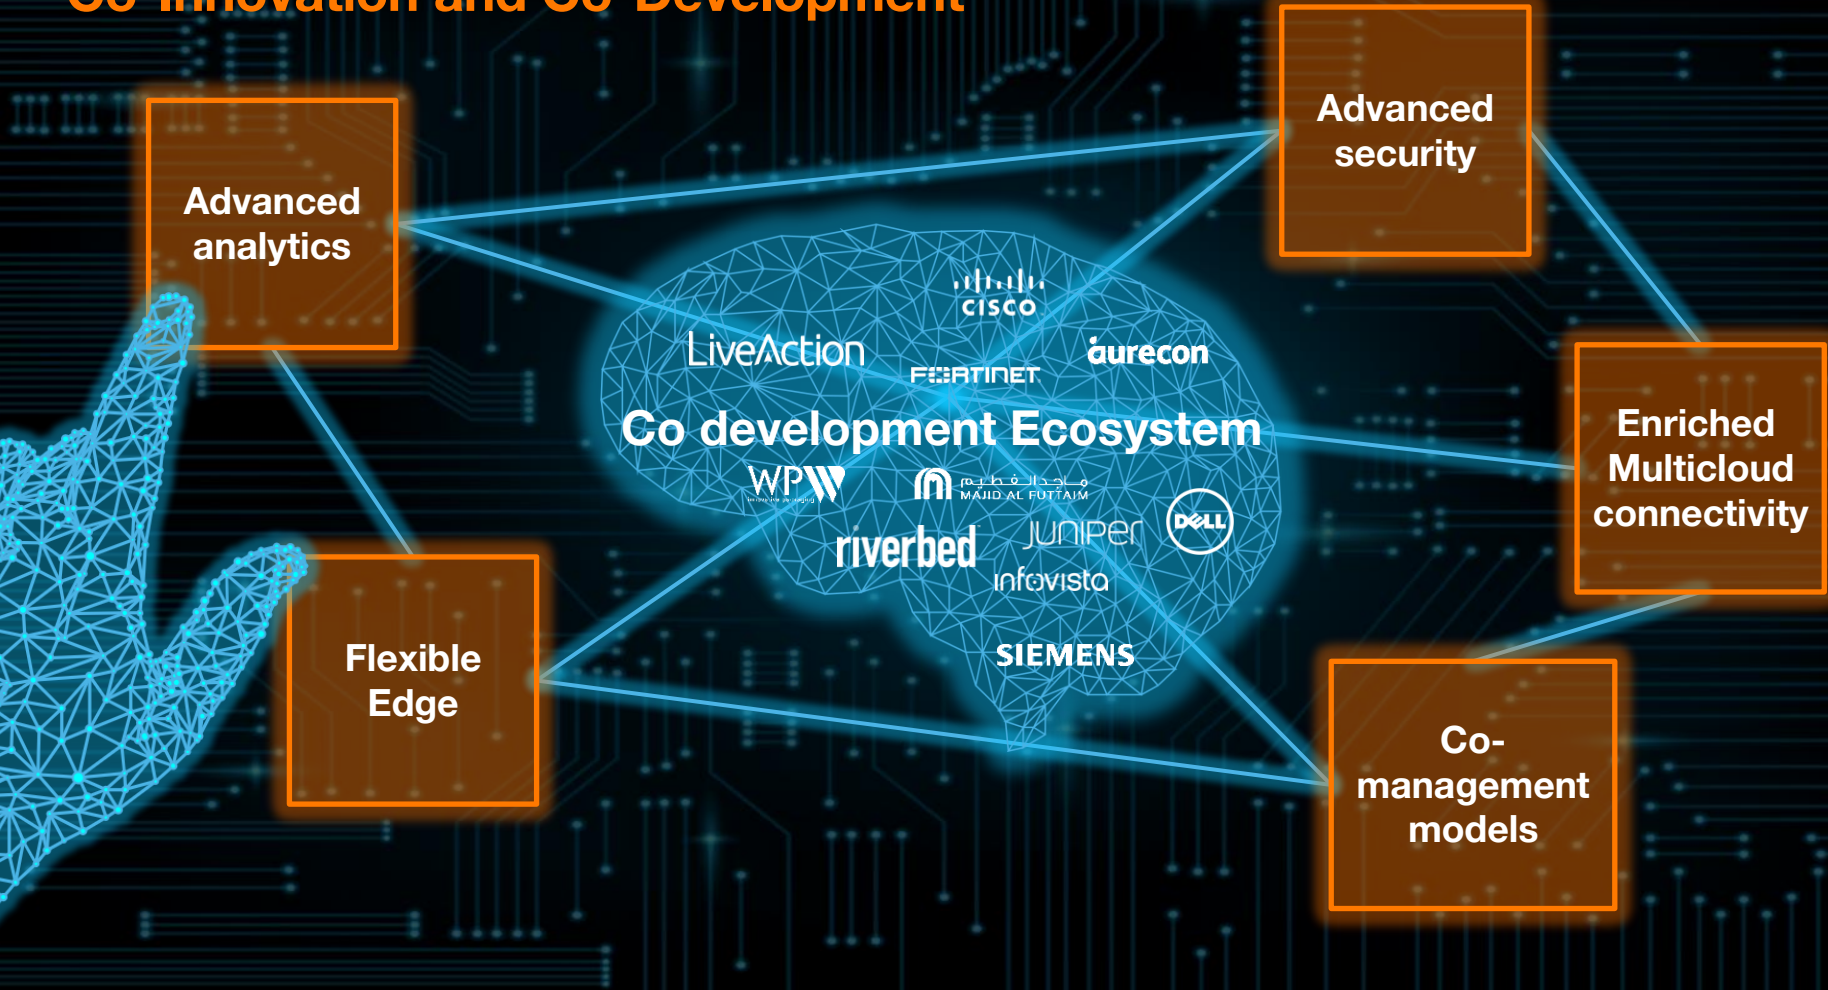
Co-Innovation and Co-Development

Advanced analytics

Advanced security

cisco

LiveAction

aurecon

FORTINET

Co development Ecosystem

WPP

ماجد الفطيم
MAJID AL FUTTAIM

DELL

riverbed

JUNIPer

Infovista

SIEMENS

Enriched Multicloud connectivity

Flexible Edge

Co-management models